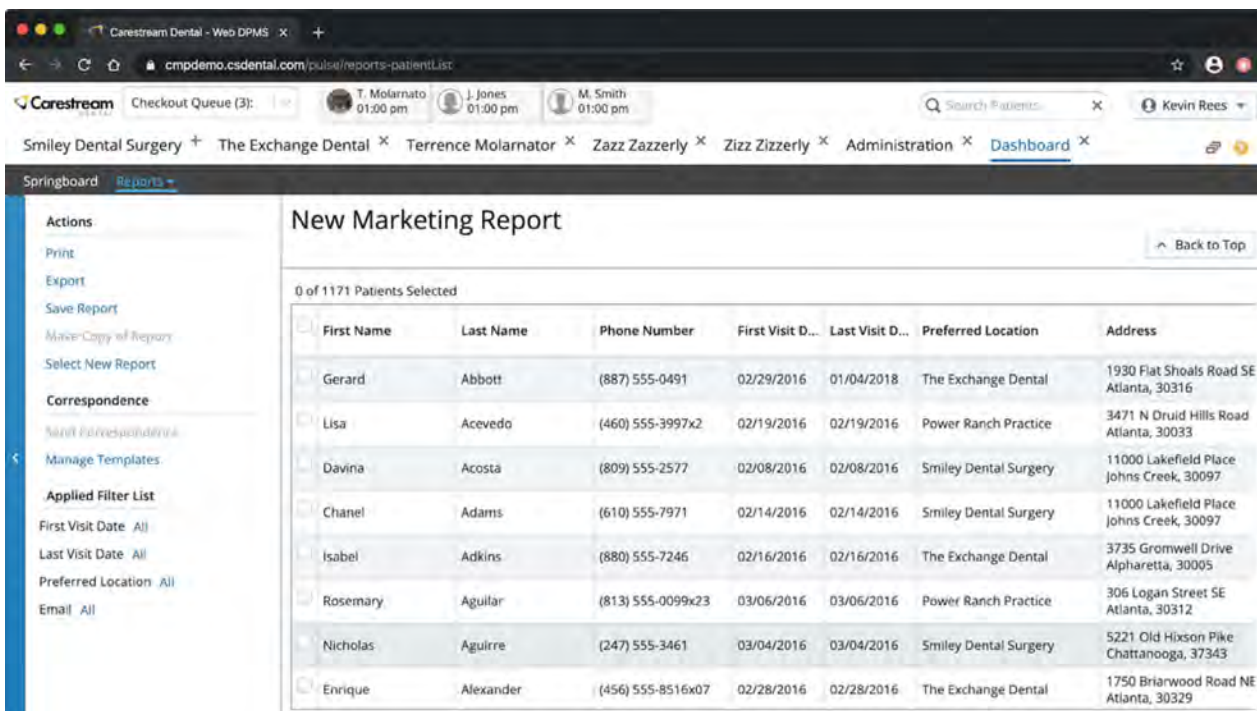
Carestream Dental - Web DPMS ×

cmpdemo.csdental.com/pulse/reports-patientList

Carestream DENTAL Checkout Queue (3): T. Molarnato 01:00 pm J. Jones 01:00 pm M. Smith 01:00 pm Search Patients × Kevin Rees

Smiley Dental Surgery + The Exchange Dental × Terrence Molarnator × Zazz Zazzerly × Zizz Zizzerly × Administration × Dashboard ×

Springboard Reports

Actions
Print
Export
Save Report
Make Copy of Report
Select New Report

Correspondence
Send Correspondence
Manage Templates

Applied Filter List
First Visit Date All
Last Visit Date All
Preferred Location All
Email All

New Marketing Report

^ Back to Top

0 of 1171 Patients Selected

| First Name | Last Name | Phone Number | First Visit D... | Last Visit D... | Preferred Location | Address |
|---|---|---|---|---|---|---|
| Gerard | Abbott | (887) 555-0491 | 02/29/2016 | 01/04/2018 | The Exchange Dental | 1930 Flat Shoals Road SE Atlanta, 30316 |
| Lisa | Acevedo | (460) 555-3997x2 | 02/19/2016 | 02/19/2016 | Power Ranch Practice | 3471 N Druid Hills Road Atlanta, 30033 |
| Davina | Acosta | (809) 555-2577 | 02/08/2016 | 02/08/2016 | Smiley Dental Surgery | 11000 Lakefield Place Johns Creek, 30097 |
| Chanel | Adams | (610) 555-7971 | 02/14/2016 | 02/14/2016 | Smiley Dental Surgery | 11000 Lakefield Place Johns Creek, 30097 |
| Isabel | Adkins | (880) 555-7246 | 02/16/2016 | 02/16/2016 | The Exchange Dental | 3735 Gromwell Drive Alpharetta, 30005 |
| Rosemary | Aguilar | (813) 555-0099x23 | 03/06/2016 | 03/06/2016 | Power Ranch Practice | 306 Logan Street SE Atlanta, 30312 |
| Nicholas | Aguirre | (247) 555-3461 | 03/04/2016 | 03/04/2016 | Smiley Dental Surgery | 5221 Old Hixson Pike Chattanooga, 37343 |
| Enrique | Alexander | (456) 555-8516x07 | 02/28/2016 | 02/28/2016 | The Exchange Dental | 1750 Briarwood Road NE Atlanta, 30329 |